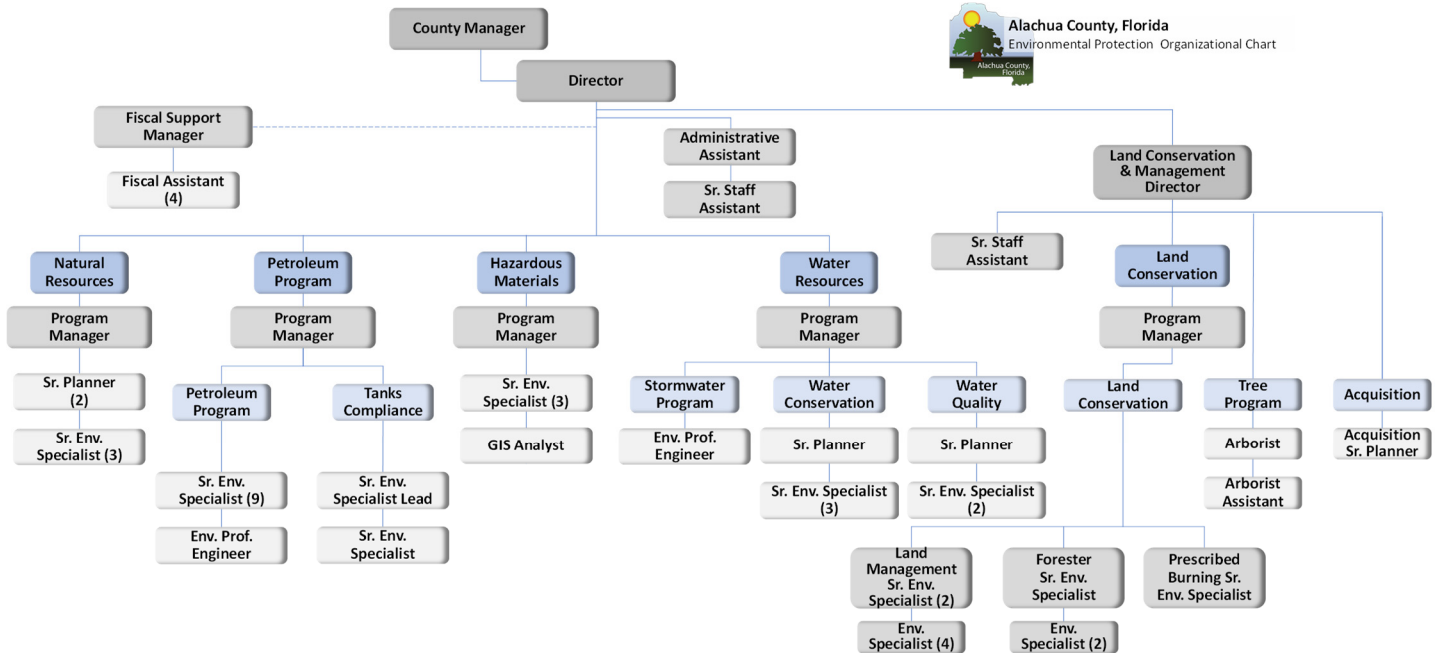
Alachua County, Florida
Environmental Protection Organizational Chart

Alachua County, Florida

County Manager

Director

Fiscal Support Manager

Fiscal Assistant (4)

Administrative Assistant

Sr. Staff Assistant

Land Conservation & Management Director

Sr. Staff Assistant

Land Conservation

Program Manager

Land Conservation

Tree Program

Arborist

Arborist Assistant

Acquisition

Acquisition Sr. Planner

Land Management Sr. Env. Specialist (2)

Env. Specialist (4)

Forester Sr. Env. Specialist

Env. Specialist (2)

Prescribed Burning Sr. Env. Specialist

Natural Resources

Program Manager

Sr. Planner (2)

Sr. Env. Specialist (3)

Petroleum Program

Program Manager

Petroleum Program

Sr. Env. Specialist (9)

Env. Prof. Engineer

Tanks Compliance

Sr. Env. Specialist Lead

Sr. Env. Specialist

Hazardous Materials

Program Manager

Sr. Env. Specialist (3)

GIS Analyst

Water Resources

Program Manager

Stormwater Program

Env. Prof. Engineer

Water Conservation

Sr. Planner

Sr. Env. Specialist (3)

Water Quality

Sr. Planner

Sr. Env. Specialist (2)